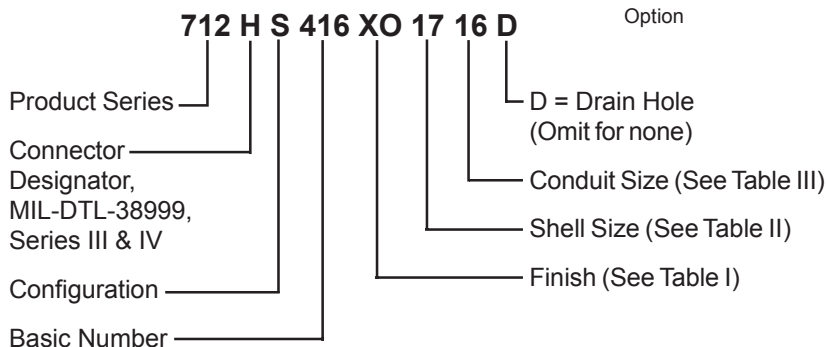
712 H S 416 XO 17 16 D

Option

Product Series

Connector Designator, MIL-DTL-38999, Series III & IV

Configuration

Basic Number

D = Drain Hole (Omit for none)

Conduit Size (See Table III)

Shell Size (See Table II)

Finish (See Table I)